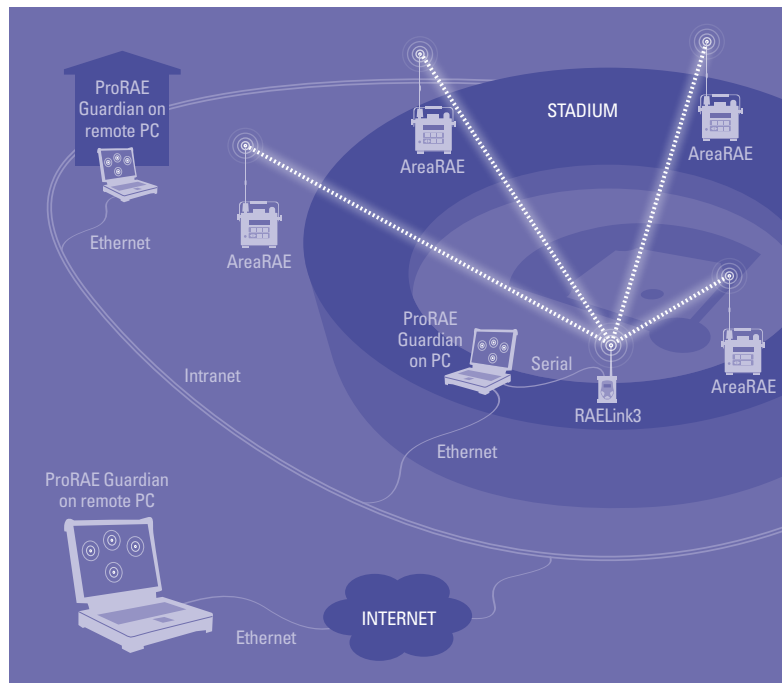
ProRAE Guardian on remote PC

Ethernet

AreaRAE

AreaRAE

STADIUM

AreaRAE

AreaRAE

ProRAE Guardian on PC

Serial

RAELink3

AreaRAE

Intranet

Ethernet

ProRAE Guardian on remote PC

Ethernet

INTERNET